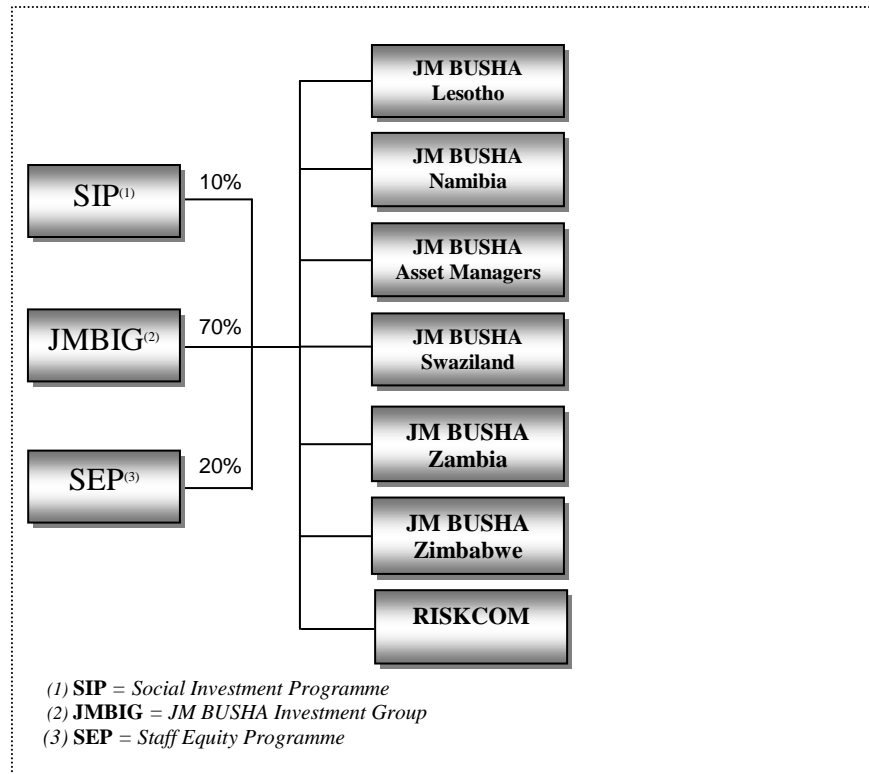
SIP(1)

10%

JMBIG(2)

70%

SEP(3)

20%

JM BUSHA Lesotho

JM BUSHA Namibia

JM BUSHA Asset Managers

JM BUSHA Swaziland

JM BUSHA Zambia

JM BUSHA Zimbabwe

RISKCOM

(1) **SIP** = *Social Investment Programme*
(2) **JMBIG** = *JM BUSHA Investment Group*
(3) **SEP** = *Staff Equity Programme*